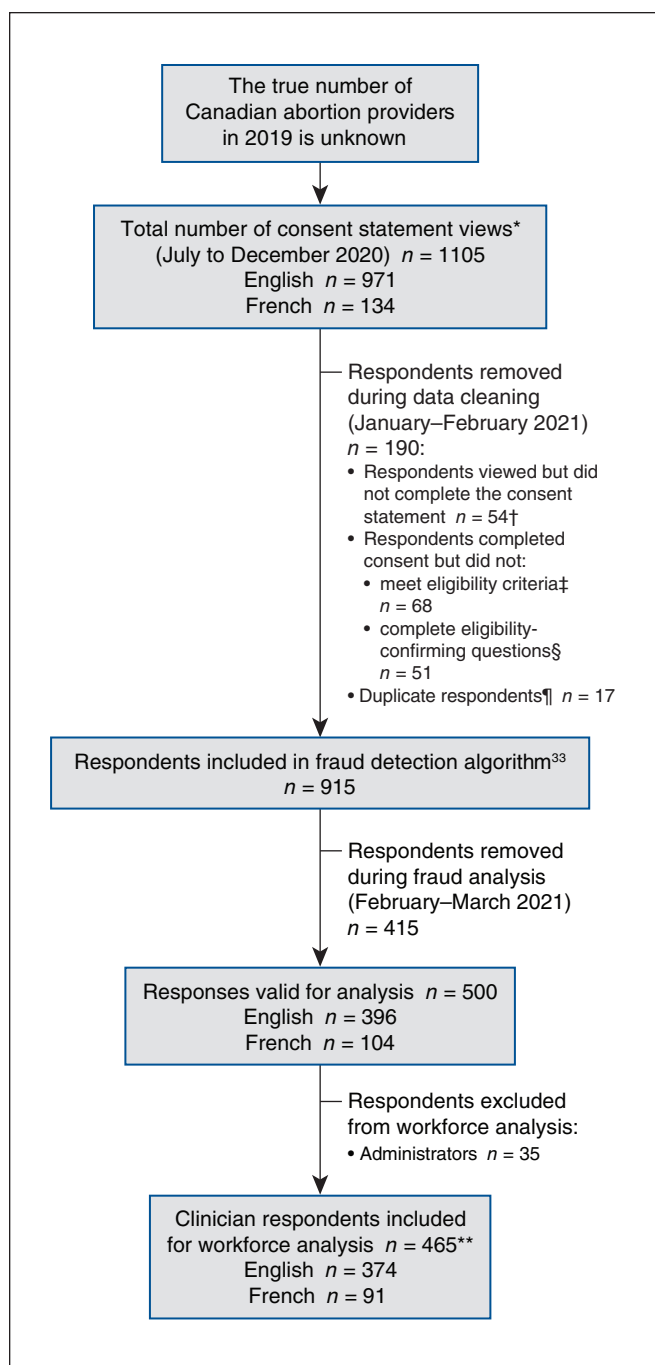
The true number of Canadian abortion providers in 2019 is unknown

Total number of consent statement views* (July to December 2020) $n$ = 1105
English $n$ = 971
French $n$ = 134

Respondents removed during data cleaning (January–February 2021) $n$ = 190:
• Respondents viewed but did not complete the consent statement $n$ = 54†
• Respondents completed consent but did not:
• meet eligibility criteria‡ $n$ = 68
• complete eligibility-confirming questions§ $n$ = 51
• Duplicate respondents¶ $n$ = 17

Respondents included in fraud detection algorithm$^{33}$ $n$ = 915

Respondents removed during fraud analysis (February–March 2021) $n$ = 415

Responses valid for analysis $n$ = 500
English $n$ = 396
French $n$ = 104

Respondents excluded from workforce analysis:
• Administrators $n$ = 35

Clinician respondents included for workforce analysis $n$ = 465**
English $n$ = 374
French $n$ = 91